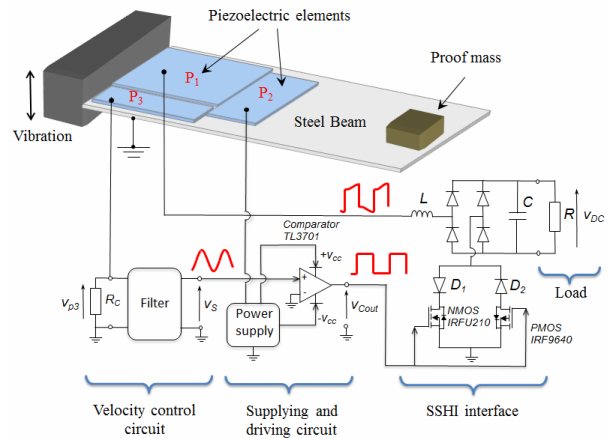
Piezoelectric elements

Proof mass

$P_1$

$P_3$

$P_2$

Vibration

Steel Beam

Comparator
TL3701

$L$

$C$

$R$

$v_{DC}$

$+v_{cc}$

$v_{p3}$

$R_C$

Filter

$v_S$

Power supply

$-v_{cc}$

$v_{Cout}$

$D_1$

$D_2$

NMOS
IRFU210

PMOS
IRF9640

Load

Velocity control circuit

Supplying and driving circuit

SSHI interface